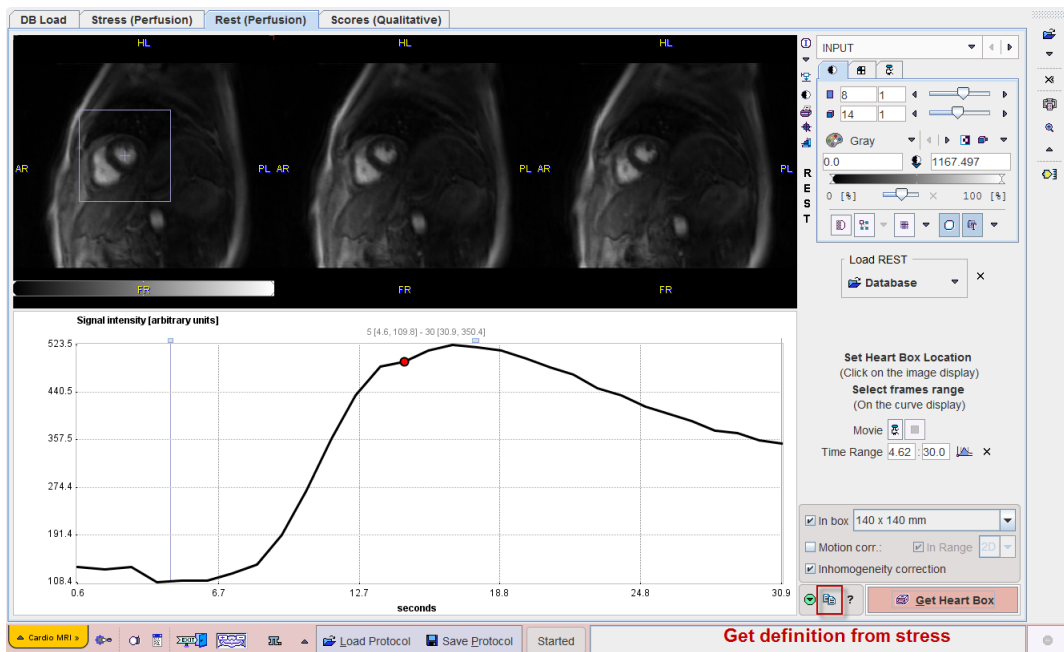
DB Load | Stress (Perfusion) | Rest (Perfusion) | Scores (Qualitative)

HL HL HL
AR PL AR PL AR PL
FR FR FR

R
E
S
T

INPUT

8 1
14 1
Gray
0.0 1167.497
0 [%] 100 [%]

Load REST
Database

Signal intensity [arbitrary units]
5 [4.6, 109.8] - 30 [30.9, 350.4]
523.5
440.5
357.5
274.4
191.4
108.4
0.6 6.7 12.7 18.8 24.8 30.9
seconds

Set Heart Box Location
(Click on the image display)
Select frames range
(On the curve display)
Movie
Time Range 4.62 : 30.0

In box 140 x 140 mm
Motion corr.: In Range 2D
Inhomogeneity correction

?
Get Heart Box

Cardio MRI | Load Protocol | Save Protocol | Started
Get definition from stress